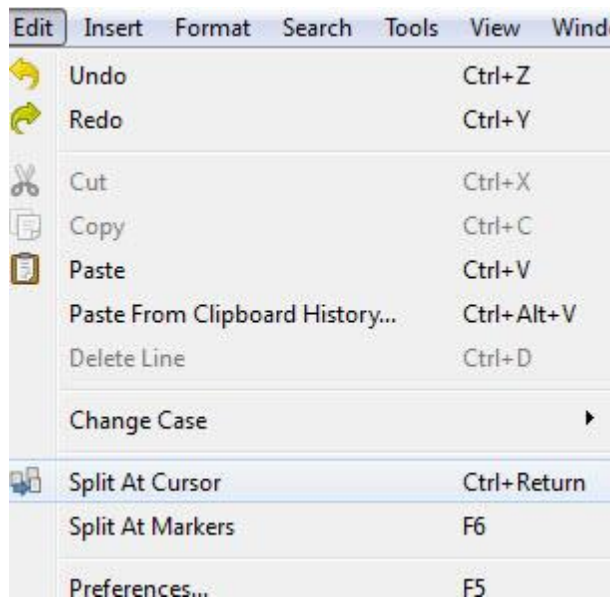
Edit Insert Format Search Tools View Windo

Undo Ctrl+Z
Redo Ctrl+Y
Cut Ctrl+X
Copy Ctrl+C
Paste Ctrl+V
Paste From Clipboard History... Ctrl+Alt+V
Delete Line Ctrl+D
Change Case
Split At Cursor Ctrl+Return
Split At Markers F6
Preferences... F5